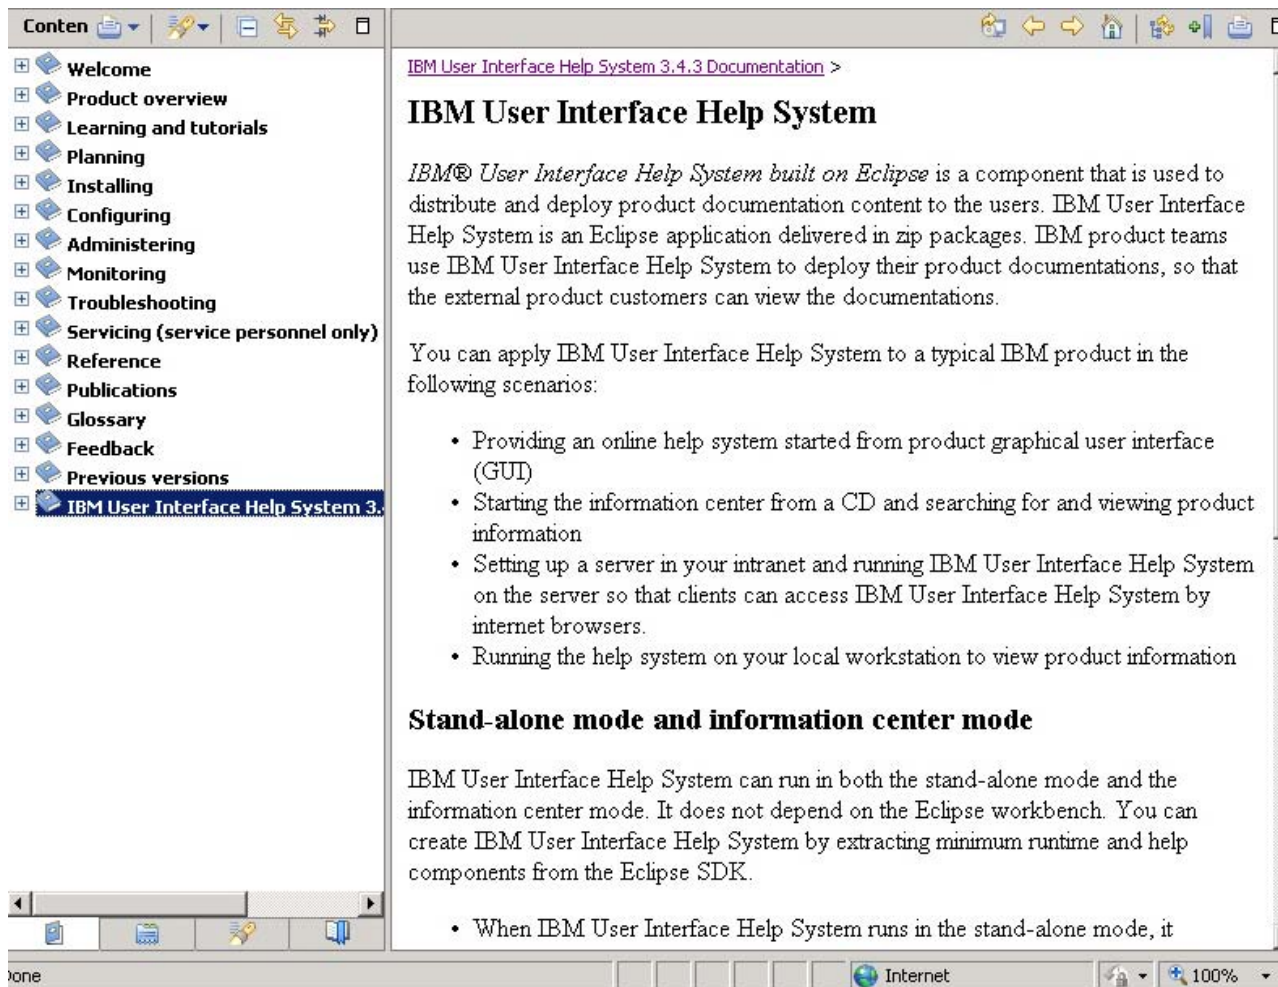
Conten

Welcome
Product overview
Learning and tutorials
Planning
Installing
Configuring
Administering
Monitoring
Troubleshooting
Servicing (service personnel only)
Reference
Publications
Glossary
Feedback
Previous versions
IBM User Interface Help System 3.

IBM User Interface Help System 3.4.3 Documentation >

IBM User Interface Help System

*IBM® User Interface Help System built on Eclipse* is a component that is used to distribute and deploy product documentation content to the users. IBM User Interface Help System is an Eclipse application delivered in zip packages. IBM product teams use IBM User Interface Help System to deploy their product documentations, so that the external product customers can view the documentations.

You can apply IBM User Interface Help System to a typical IBM product in the following scenarios:

• Providing an online help system started from product graphical user interface (GUI)
• Starting the information center from a CD and searching for and viewing product information
• Setting up a server in your intranet and running IBM User Interface Help System on the server so that clients can access IBM User Interface Help System by internet browsers.
• Running the help system on your local workstation to view product information

Stand-alone mode and information center mode

IBM User Interface Help System can run in both the stand-alone mode and the information center mode. It does not depend on the Eclipse workbench. You can create IBM User Interface Help System by extracting minimum runtime and help components from the Eclipse SDK.

• When IBM User Interface Help System runs in the stand-alone mode, it

one
Internet
100%